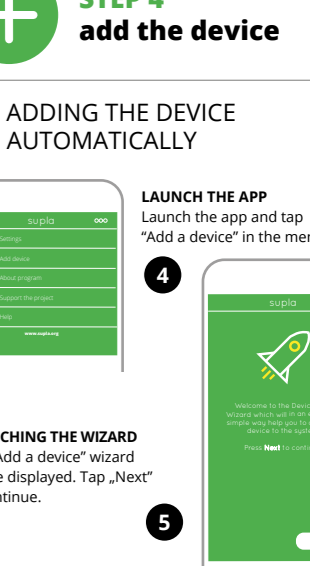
STEP 4
add the device

ADDING THE DEVICE AUTOMATICALLY

supla
Settings
Add device
About program
Support the project
Help
www.supla.org

LAUNCH THE APP
Launch the app and tap "Add a device" in the men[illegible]

4

supla

Welcome to the Devic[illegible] Wizard which will in an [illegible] simple way help you to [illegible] device to the syste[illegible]

Press Next to conti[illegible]

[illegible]CHING THE WIZARD
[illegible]Add a device" wizard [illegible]e displayed. Tap „Next" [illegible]ntinue.

5